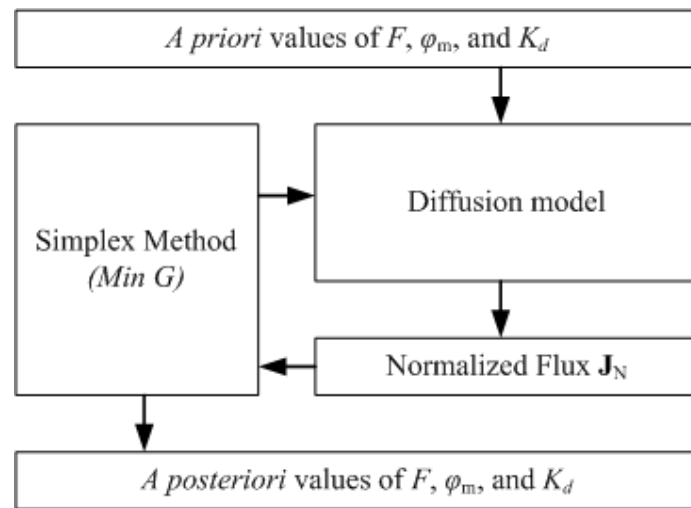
*A priori* values of $F$, $\varphi_{\mathrm{m}}$, and $K_d$

Simplex Method
*(Min G)*

Diffusion model

Normalized Flux $\mathbf{J}_{\mathrm{N}}$

*A posteriori* values of $F$, $\varphi_{\mathrm{m}}$, and $K_d$